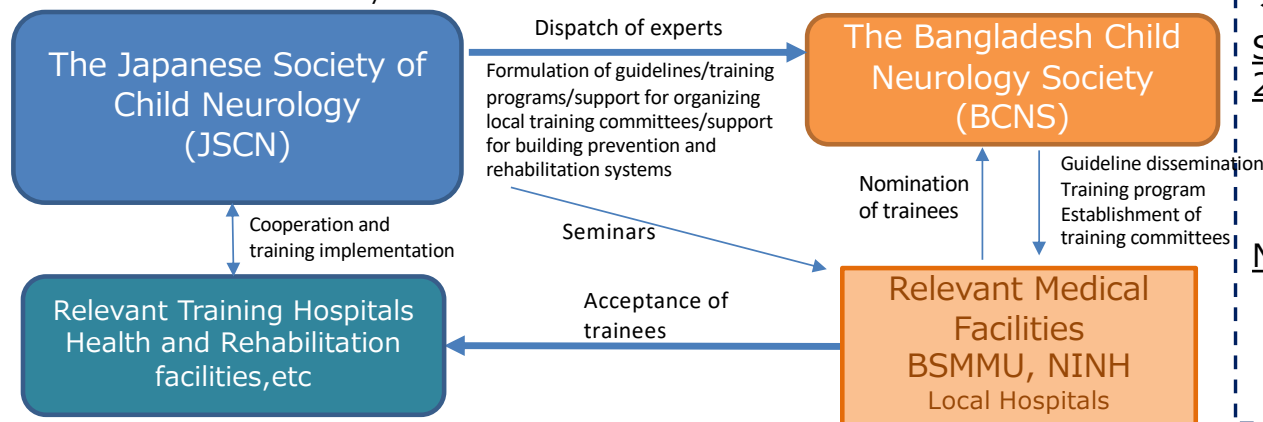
The Japanese Society of Child Neurology (JSCN)

Dispatch of experts

Formulation of guidelines/training programs/support for organizing local training committees/support for building prevention and rehabilitation systems

The Bangladesh Child Neurology Society (BCNS)

Nomination of trainees

Guideline dissemination
Training program
Establishment of training committees

Cooperation and training implementation

Seminars

Relevant Training Hospitals Health and Rehabilitation facilities,etc

Acceptance of trainees

Relevant Medical Facilities
BSMMU, NINH
Local Hospitals